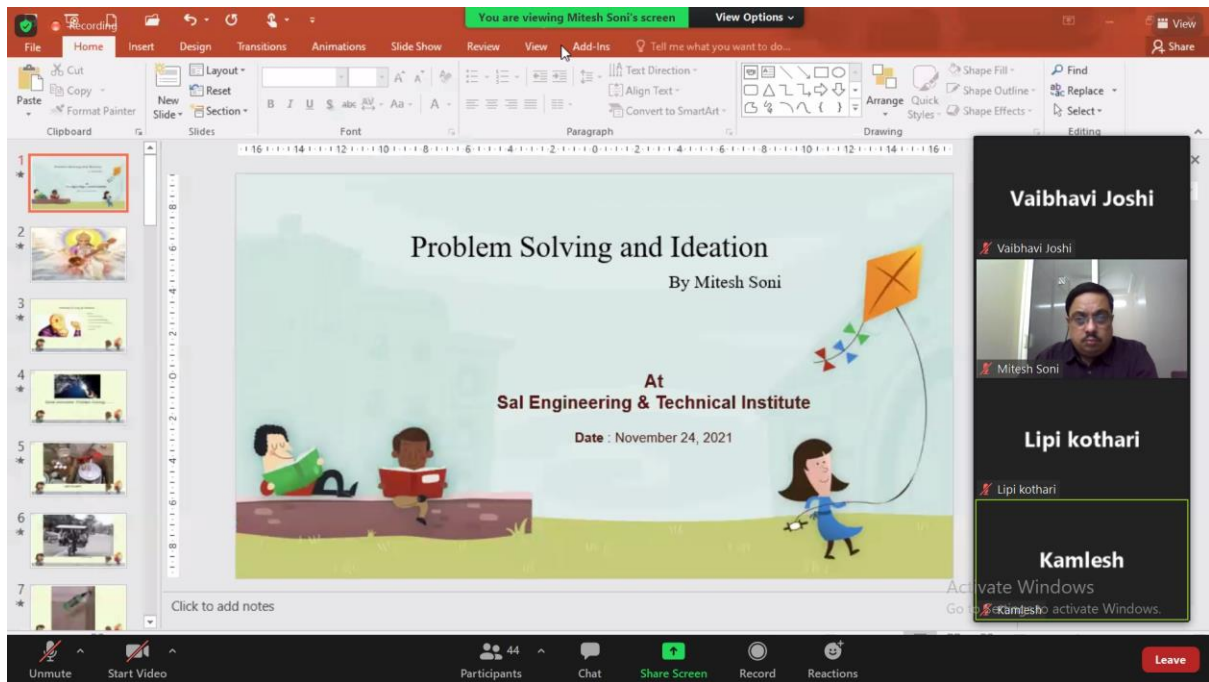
Recording

You are viewing Mitesh Soni's screen

View Options

View

File Home Insert Design Transitions Animations Slide Show Review View Add-Ins Tell me what you want to do...

Share

Cut Copy Format Painter Paste Clipboard

Layout Reset New Slide Section Slides

Font

Text Direction Align Text Convert to SmartArt Paragraph

Arrange Quick Styles Shape Fill Shape Outline Shape Effects Drawing

Find Replace Select Editing

1 2 3 4 5 6 7

Problem Solving and Ideation

By Mitesh Soni

At

Sal Engineering & Technical Institute

Date : November 24, 2021

Click to add notes

Vaibhavi Joshi

Vaibhavi Joshi

Mitesh Soni

Lipi kothari

Lipi kothari

Kamlesh

Kamlesh

Activate Windows

Go to Settings to activate Windows.

Unmute Start Video Participants 44 Chat Share Screen Record Reactions Leave